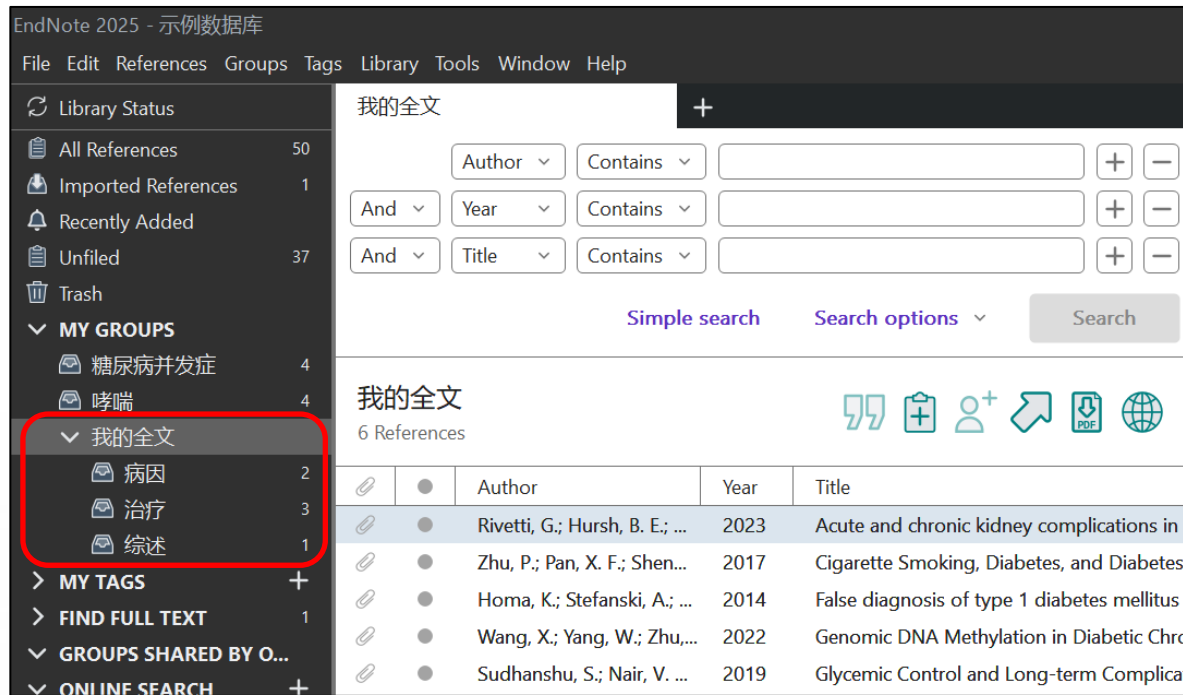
EndNote 2025 - 示例数据库

File Edit References Groups Tags Library Tools Window Help

Library Status
All References 50
Imported References 1
Recently Added
Unfiled 37
Trash
MY GROUPS
糖尿病并发症 4
哮喘 4
我的全文
病因 2
治疗 3
综述 1
MY TAGS +
FIND FULL TEXT 1
GROUPS SHARED BY O...
ONLINE SEARCH +

我的全文 +

Author Contains + −
And Year Contains + −
And Title Contains + −

Simple search Search options Search

我的全文
6 References

| | | Author | Year | Title |
|---|---|---|---|---|
| | | Rivetti, G.; Hursh, B. E.; ... | 2023 | Acute and chronic kidney complications in |
| | | Zhu, P.; Pan, X. F.; Shen... | 2017 | Cigarette Smoking, Diabetes, and Diabetes |
| | | Homa, K.; Stefanski, A.; ... | 2014 | False diagnosis of type 1 diabetes mellitus |
| | | Wang, X.; Yang, W.; Zhu,... | 2022 | Genomic DNA Methylation in Diabetic Chro |
| | | Sudhanshu, S.; Nair, V. ... | 2019 | Glycemic Control and Long-term Complica |